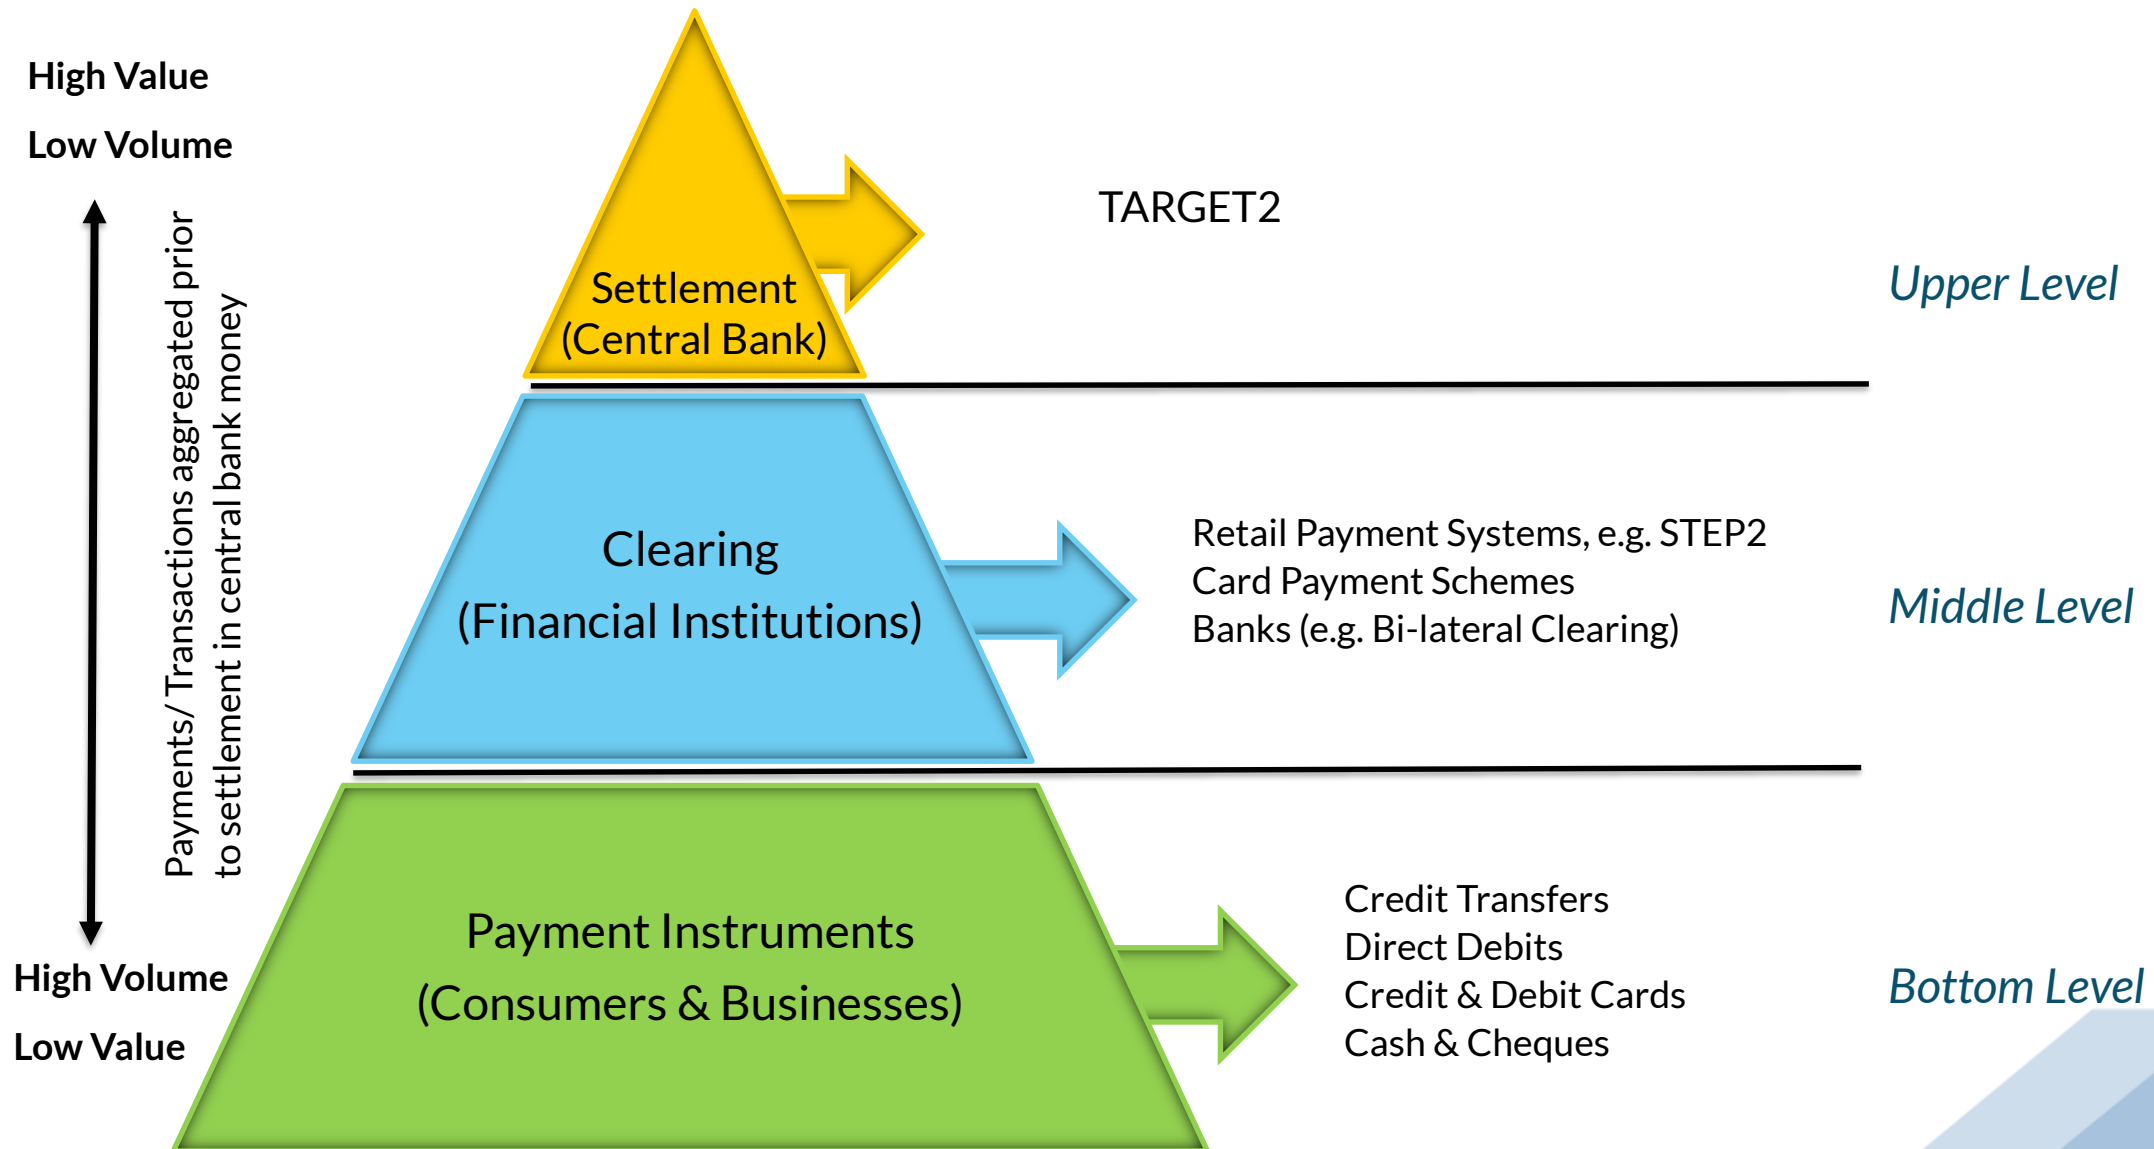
High Value

Low Volume

Payments/ Transactions aggregated prior to settlement in central bank money

High Volume

Low Value

Settlement (Central Bank)

TARGET2

Upper Level

Clearing

(Financial Institutions)

Retail Payment Systems, e.g. STEP2
Card Payment Schemes
Banks (e.g. Bi-lateral Clearing)

Middle Level

Payment Instruments

(Consumers & Businesses)

Credit Transfers
Direct Debits
Credit & Debit Cards
Cash & Cheques

Bottom Level